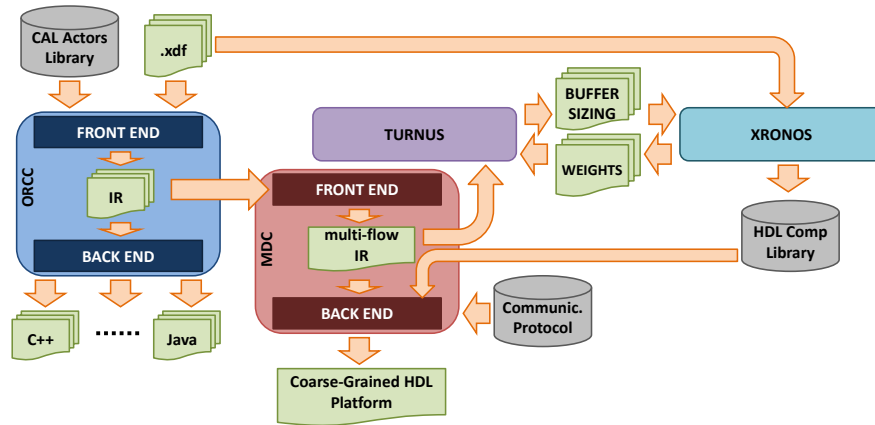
CAL Actors Library

.xdf

ORCC

FRONT END

IR

BACK END

C++

......

Java

TURNUS

BUFFER SIZING

WEIGHTS

XRONOS

MDC

FRONT END

multi-flow IR

BACK END

HDL Comp Library

Communic. Protocol

Coarse-Grained HDL Platform